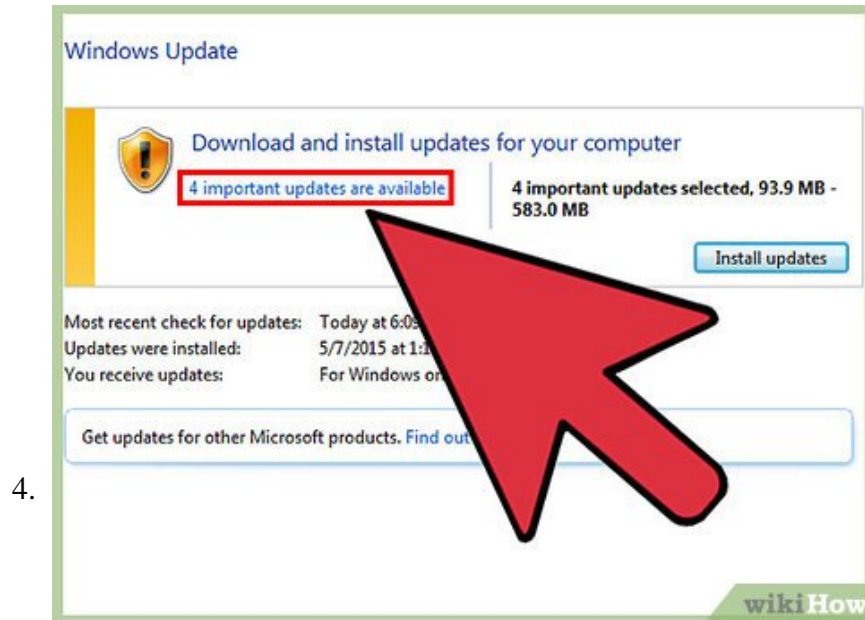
4.

Windows Update

Download and install updates for your computer

4 important updates are available

4 important updates selected, 93.9 MB - 583.0 MB

Install updates

Most recent check for updates: Today at 6:0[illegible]
Updates were installed: 5/7/2015 at 1:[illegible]
You receive updates: For Windows o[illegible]

Get updates for other Microsoft products. Find out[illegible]

wikiHow